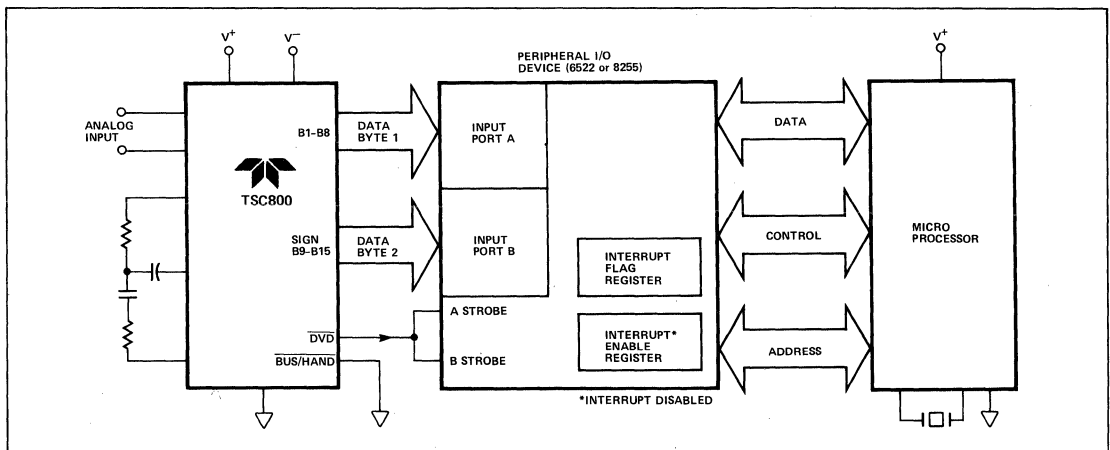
$V^+$ $V^-$

PERIPHERAL I/O DEVICE (6522 or 8255)

$V^+$

ANALOG INPUT

TSC800

B1–B8

DATA BYTE 1

INPUT PORT A

DATA

SIGN B9–B15

DATA BYTE 2

INPUT PORT B

INTERRUPT FLAG REGISTER

CONTROL

MICRO PROCESSOR

$\overline{DVD}$

A STROBE

B STROBE

INTERRUPT* ENABLE REGISTER

ADDRESS

$\overline{BUS}$/HAND

*INTERRUPT DISABLED